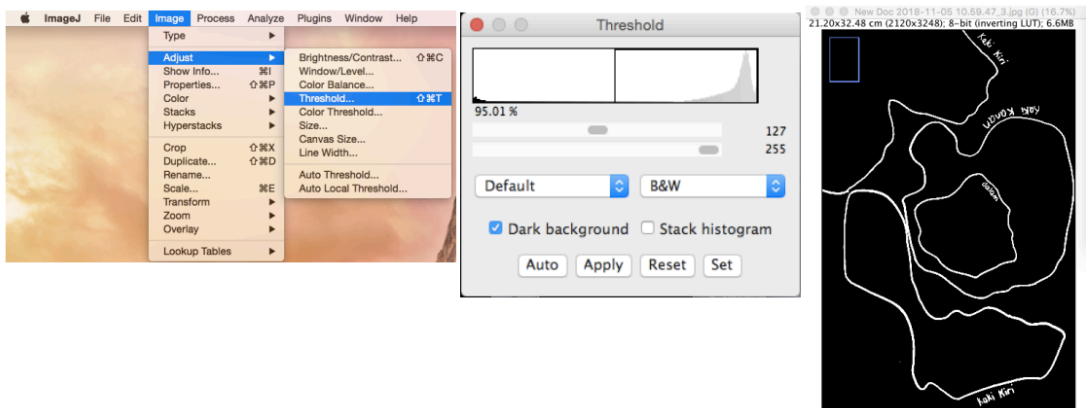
ImageJ File Edit Image Process Analyze Plugins Window Help

Type
Adjust
Show Info... ⌘I
Properties... ⇧⌘P
Color
Stacks
Hyperstacks
Crop ⇧⌘X
Duplicate... ⇧⌘D
Rename...
Scale... ⌘E
Transform
Zoom
Overlay
Lookup Tables

Brightness/Contrast... ⇧⌘C
Window/Level...
Color Balance...
Threshold... ⇧⌘T
Color Threshold...
Size...
Canvas Size...
Line Width...
Auto Threshold...
Auto Local Threshold...

Threshold
95.01 %
127
255
Default
B&W
Dark background
Stack histogram
Auto Apply Reset Set

New Doc 2018-11-05 10.59.47_3.jpg (G) (16.7%)
21.20x32.48 cm (2120x3248); 8-bit (inverting LUT); 6.6MB
Kaki Kiri
Kaki Kanan
dalam
Kaki Kiri